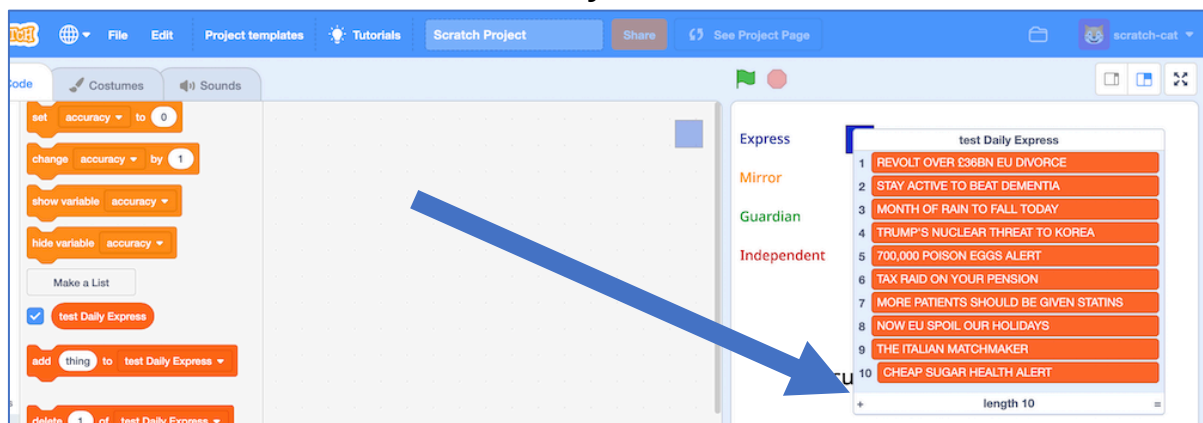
File Edit Project templates Tutorials Scratch Project Share See Project Page scratch-cat

Code Costumes Sounds

set accuracy to 0
change accuracy by 1
show variable accuracy
hide variable accuracy
Make a List
test Daily Express
add thing to test Daily Express
delete 1 of test Daily Express

Express
Mirror
Guardian
Independent

test Daily Express
1 REVOLT OVER £36BN EU DIVORCE
2 STAY ACTIVE TO BEAT DEMENTIA
3 MONTH OF RAIN TO FALL TODAY
4 TRUMP'S NUCLEAR THREAT TO KOREA
5 700,000 POISON EGGS ALERT
6 TAX RAID ON YOUR PENSION
7 MORE PATIENTS SHOULD BE GIVEN STATINS
8 NOW EU SPOIL OUR HOLIDAYS
9 THE ITALIAN MATCHMAKER
10 CHEAP SUGAR HEALTH ALERT
+ length 10 =